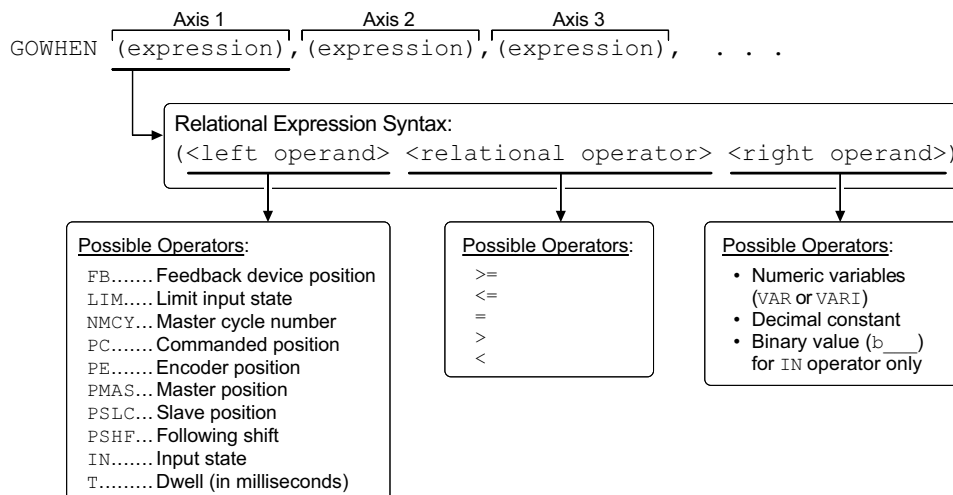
Axis 1 Axis 2 Axis 3

GOWHEN (expression),(expression),(expression), . . .

Relational Expression Syntax:
(<left operand> <relational operator> <right operand>)

Possible Operators:
FB....... Feedback device position
LIM..... Limit input state
NMCY... Master cycle number
PC....... Commanded position
PE....... Encoder position
PMAS... Master position
PSLC... Slave position
PSHF... Following shift
IN....... Input state
T......... Dwell (in milliseconds)

Possible Operators:
>=
<=
=
>
<

Possible Operators:
• Numeric variables (VAR or VARI)
• Decimal constant
• Binary value (b___) for IN operator only